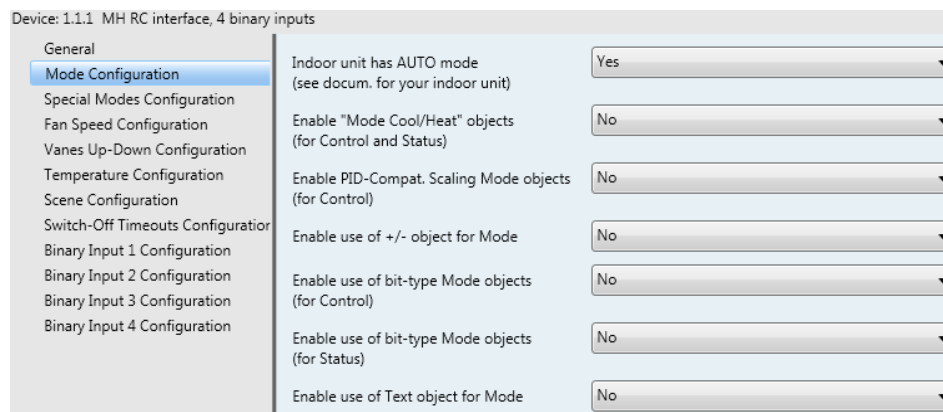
Device: 1.1.1 MH RC interface, 4 binary inputs

General
Mode Configuration
Special Modes Configuration
Fan Speed Configuration
Vanes Up-Down Configuration
Temperature Configuration
Scene Configuration
Switch-Off Timeouts Configuratior
Binary Input 1 Configuration
Binary Input 2 Configuration
Binary Input 3 Configuration
Binary Input 4 Configuration

Indoor unit has AUTO mode (see docum. for your indoor unit) | Yes

Enable "Mode Cool/Heat" objects (for Control and Status) | No

Enable PID-Compat. Scaling Mode objects (for Control) | No

Enable use of +/- object for Mode | No

Enable use of bit-type Mode objects (for Control) | No

Enable use of bit-type Mode objects (for Status) | No

Enable use of Text object for Mode | No